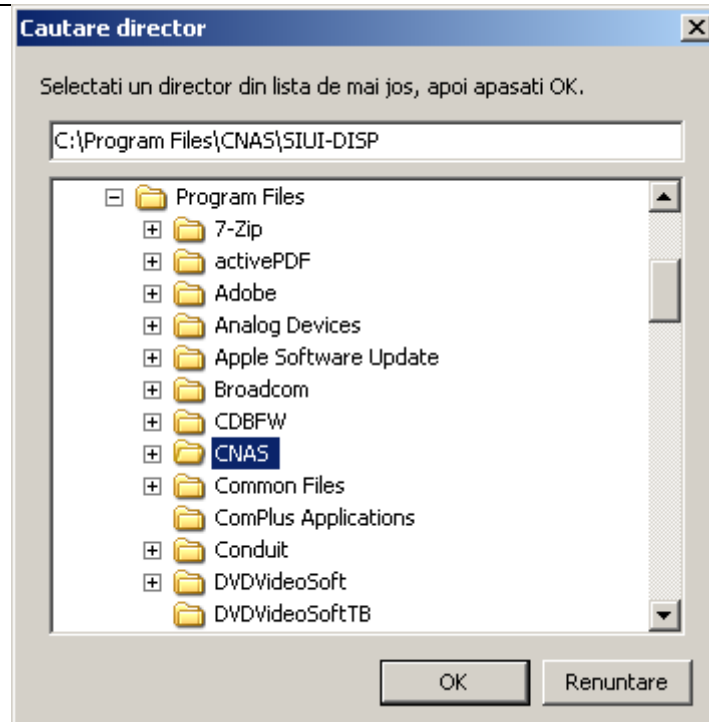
Cautare director

Selectati un director din lista de mai jos, apoi apasati OK.

C:\Program Files\CNAS\SIUI-DISP

Program Files
7-Zip
activePDF
Adobe
Analog Devices
Apple Software Update
Broadcom
CDBFW
CNAS
Common Files
ComPlus Applications
Conduit
DVDVideoSoft
DVDVideoSoftTB

OK
Renuntare